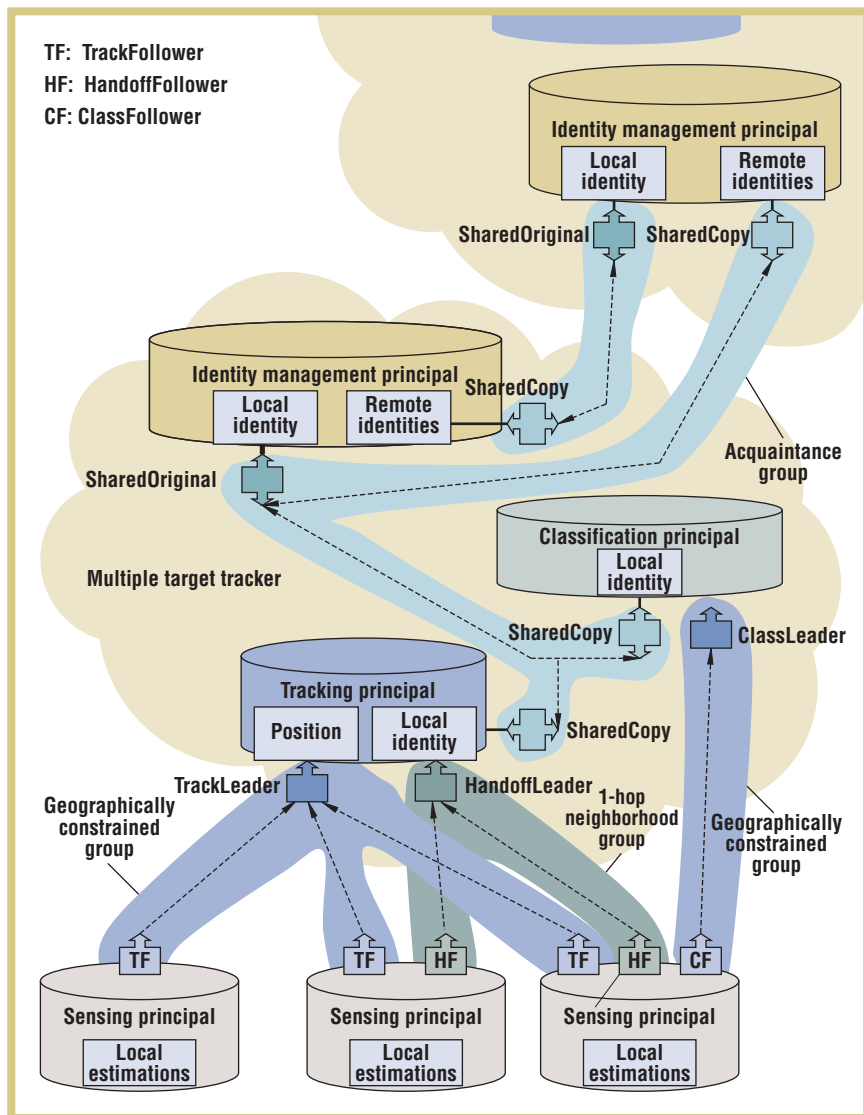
TF: TrackFollower
HF: HandoffFollower
CF: ClassFollower

Identity management principal
Local identity
Remote identities
SharedOriginal
SharedCopy

Identity management principal
Local identity
Remote identities
SharedCopy
SharedOriginal

Acquaintance group

Classification principal
Local identity

Multiple target tracker

SharedCopy
ClassLeader

Tracking principal
Position
Local identity
SharedCopy

TrackLeader
HandoffLeader
Geographically constrained group
1-hop neighborhood group
Geographically constrained group

TF
TF
HF
TF
HF
CF

Sensing principal
Local estimations

Sensing principal
Local estimations

Sensing principal
Local estimations